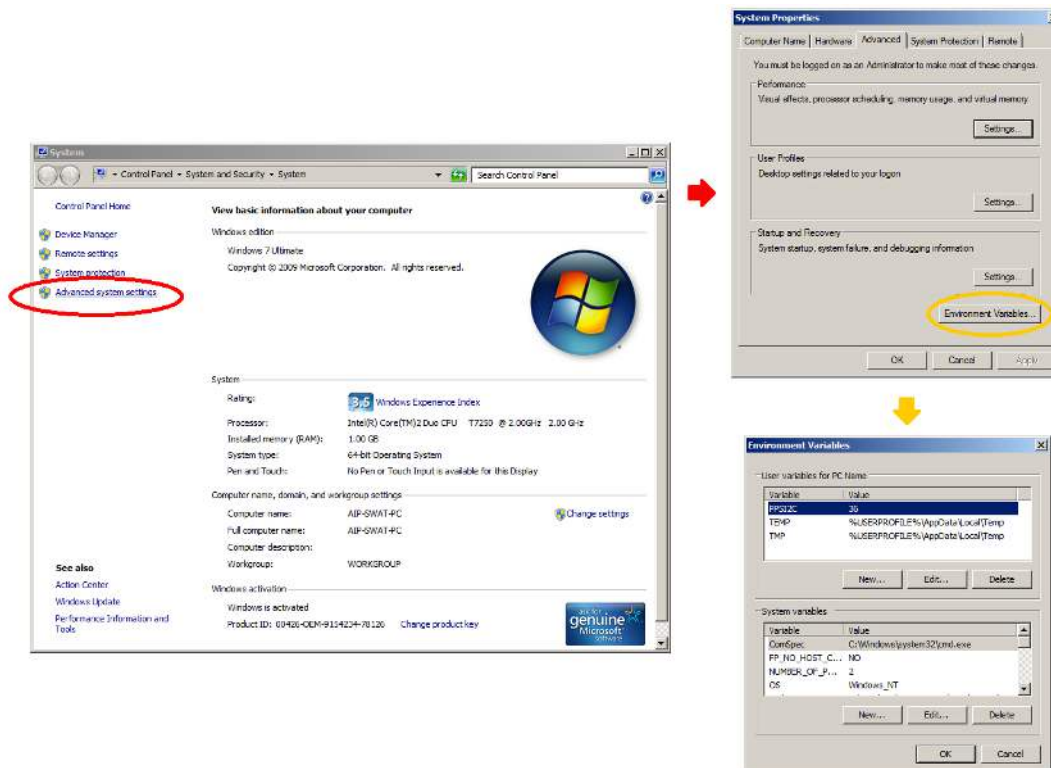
System

Control Panel ▸ System and Security ▸ System

Search Control Panel

Control Panel Home

Device Manager

Remote settings

System protection

Advanced system settings

View basic information about your computer

Windows edition

Windows 7 Ultimate

Copyright © 2009 Microsoft Corporation. All rights reserved.

System

| | |
|---|---|
| Rating: | 3.6 Windows Experience Index |
| Processor: | Intel(R) Core(TM)2 Duo CPU T7250 @ 2.00GHz 2.00 GHz |
| Installed memory (RAM): | 1.00 GB |
| System type: | 64-bit Operating System |
| Pen and Touch: | No Pen or Touch Input is available for this Display |

Computer name, domain, and workgroup settings

| | |
|---|---|
| Computer name: | AIP-SWAT-PC |
| Full computer name: | AIP-SWAT-PC |
| Computer description: | |
| Workgroup: | WORKGROUP |

Change settings

Windows activation

Windows is activated

Product ID: 00426-OEM-9154234-78126 Change product key

ask for genuine Microsoft software

See also

Action Center

Windows Update

Performance Information and Tools

System Properties

Computer Name | Hardware | Advanced | System Protection | Remote

You must be logged on as an Administrator to make most of these changes.

Performance

Visual effects, processor scheduling, memory usage, and virtual memory

Settings...

User Profiles

Desktop settings related to your logon

Settings...

Startup and Recovery

System startup, system failure, and debugging information

Settings...

Environment Variables...

OK Cancel Apply

Environment Variables

User variables for PC Name

| Variable | Value |
|---|---|
| FPSI2C | 36 |
| TEMP | %USERPROFILE%\AppData\Local\Temp |
| TMP | %USERPROFILE%\AppData\Local\Temp |

New... Edit... Delete

System variables

| Variable | Value |
|---|---|
| ComSpec | C:\Windows\system32\cmd.exe |
| FP_NO_HOST_C... | NO |
| NUMBER_OF_P... | 2 |
| OS | Windows_NT |

New... Edit... Delete

OK Cancel